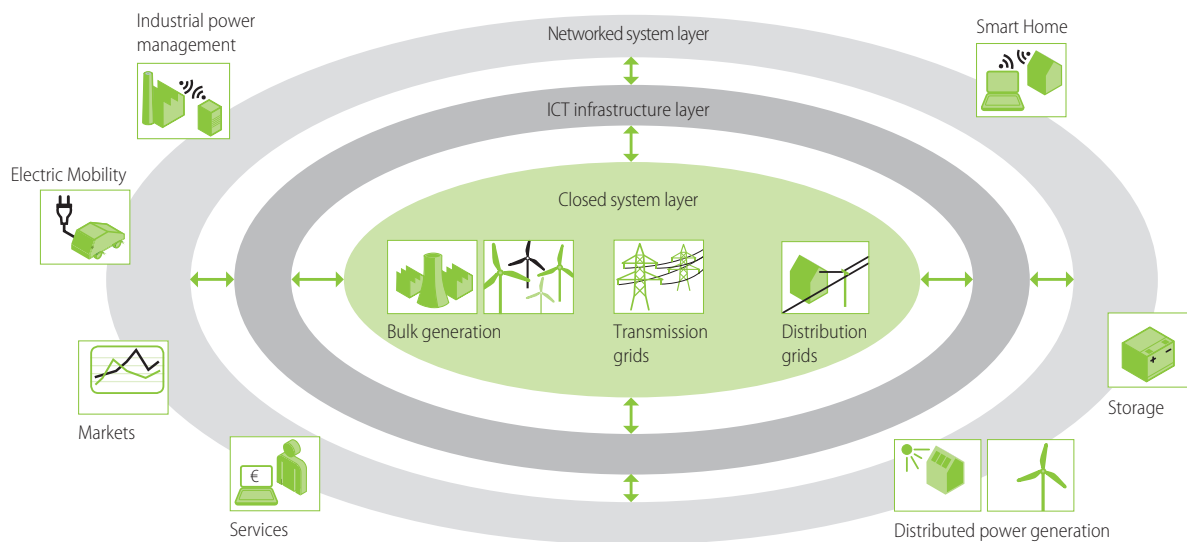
Industrial power management

Networked system layer

Smart Home

ICT infrastructure layer

Electric Mobility

Closed system layer

Bulk generation

Transmission grids

Distribution grids

Storage

Markets

€

Services

Distributed power generation